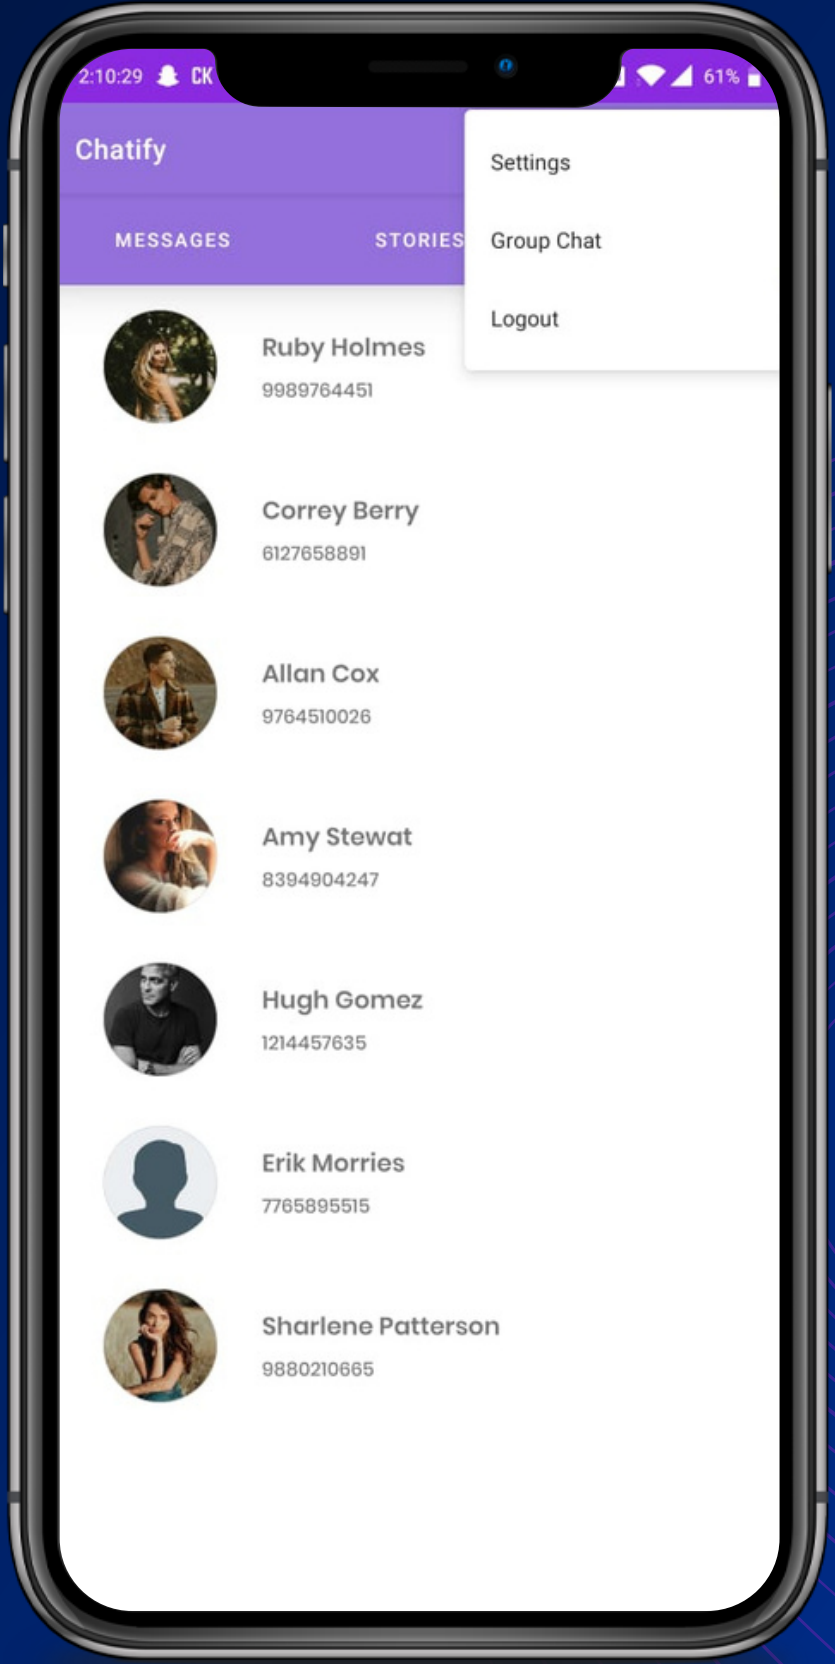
2:10:29 CK
61%

Chatify

MESSAGES
STORIES

Settings
Group Chat
Logout

Ruby Holmes
9989764451

Correy Berry
6127658891

Allan Cox
9764510026

Amy Stewat
8394904247

Hugh Gomez
1214457635

Erik Morries
7765895515

Sharlene Patterson
9880210665